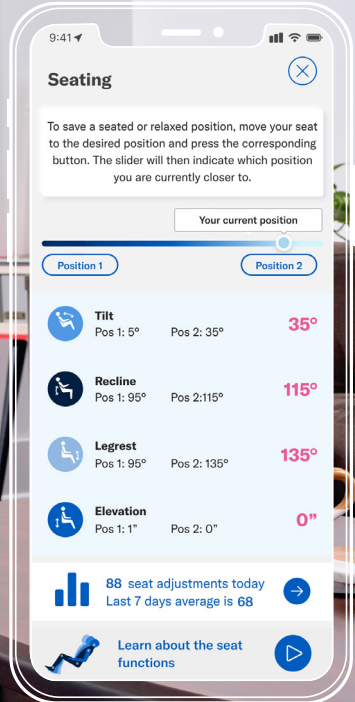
9:41

Seating

To save a seated or relaxed position, move your seat to the desired position and press the corresponding button. The slider will then indicate which position you are currently closer to.

Your current position

Position 1

Position 2

Tilt
Pos 1: 5° Pos 2: 35°
35°

Recline
Pos 1: 95° Pos 2:115°
115°

Legrest
Pos 1: 95° Pos 2: 135°
135°

Elevation
Pos 1: 1" Pos 2: 0"
0"

88 seat adjustments today
Last 7 days average is 68

Learn about the seat functions